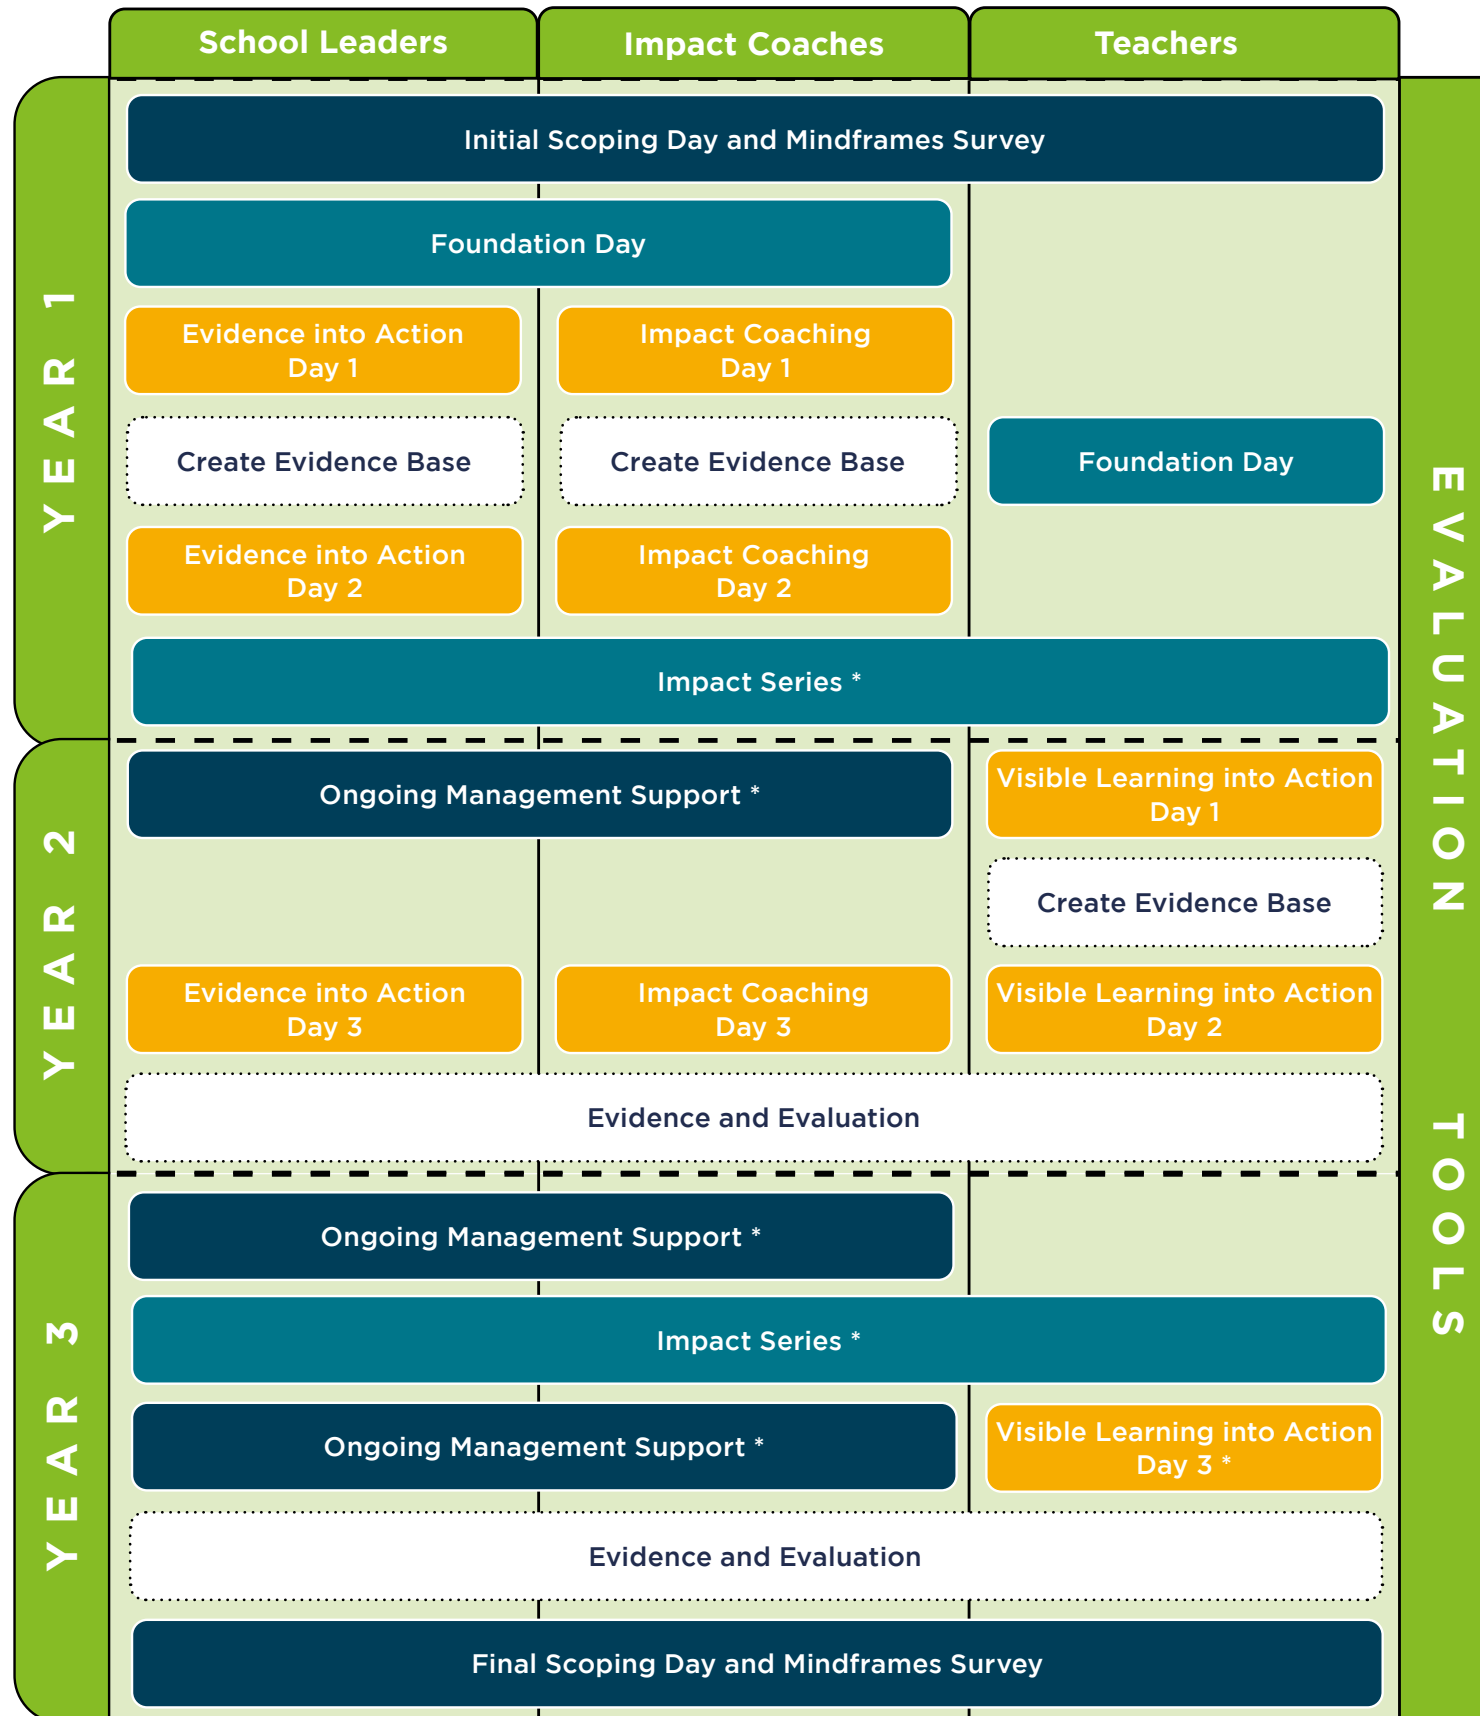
School Leaders
Impact Coaches
Teachers

YEAR 1

Initial Scoping Day and Mindframes Survey

Foundation Day

Evidence into Action Day 1

Impact Coaching Day 1

Create Evidence Base

Create Evidence Base

Foundation Day

Evidence into Action Day 2

Impact Coaching Day 2

Impact Series *

YEAR 2

Ongoing Management Support *

Visible Learning into Action Day 1

Create Evidence Base

Evidence into Action Day 3

Impact Coaching Day 3

Visible Learning into Action Day 2

Evidence and Evaluation

YEAR 3

Ongoing Management Support *

Impact Series *

Ongoing Management Support *

Visible Learning into Action Day 3 *

Evidence and Evaluation

Final Scoping Day and Mindframes Survey

EVALUATION TOOLS